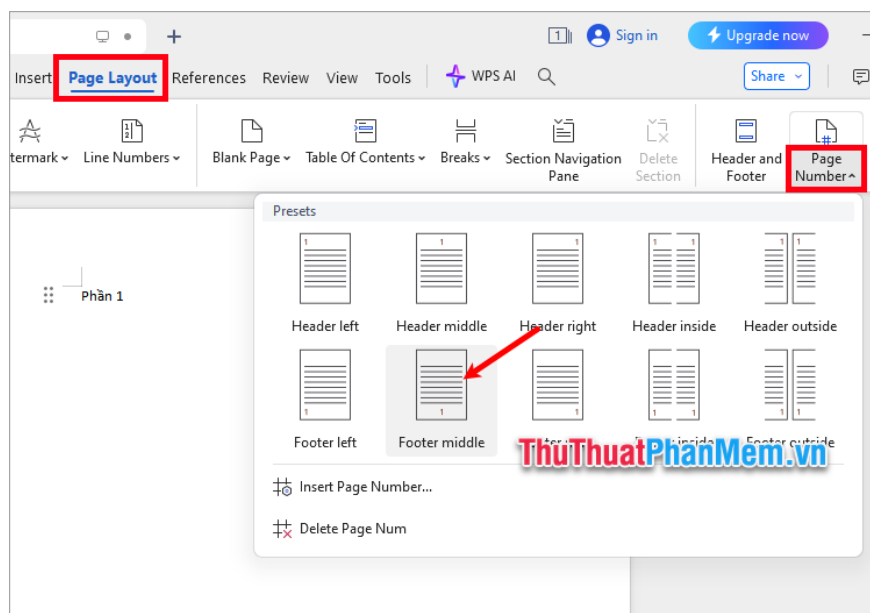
+

Sign in

Upgrade now

Insert Page Layout References Review View Tools WPS AI

Share

termark Line Numbers Blank Page Table Of Contents Breaks Section Navigation Pane Delete Section Header and Footer Page Number

Presets

Phần 1

Header left Header middle Header right Header inside Header outside

Footer left Footer middle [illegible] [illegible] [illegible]

ThuThuatPhanMem.vn

Insert Page Number...

Delete Page Num